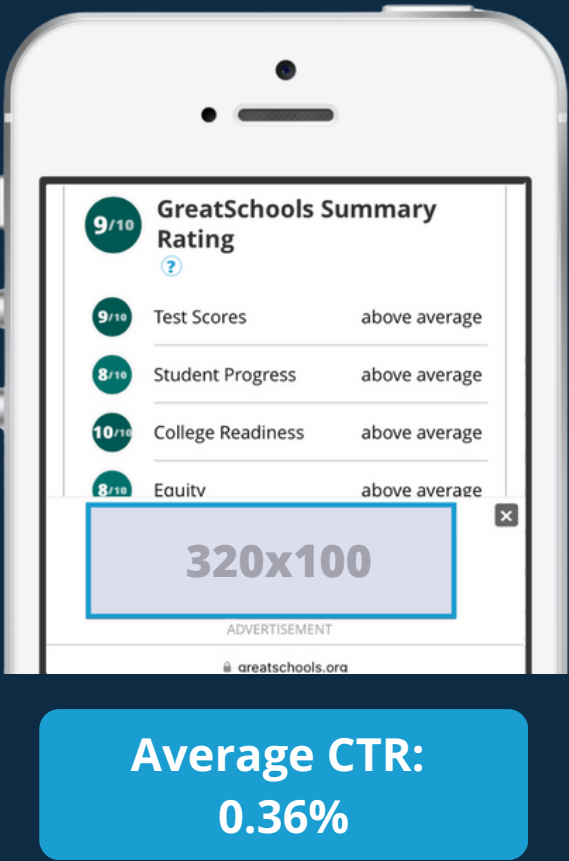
9/10 GreatSchools Summary Rating
?

| | | |
|---|---|---|
| 9/10 | Test Scores | above average |
| 8/10 | Student Progress | above average |
| 10/10 | College Readiness | above average |
| 8/10 | Equity | above average |

×

320x100

ADVERTISEMENT

greatschools.org

Average CTR: 0.36%